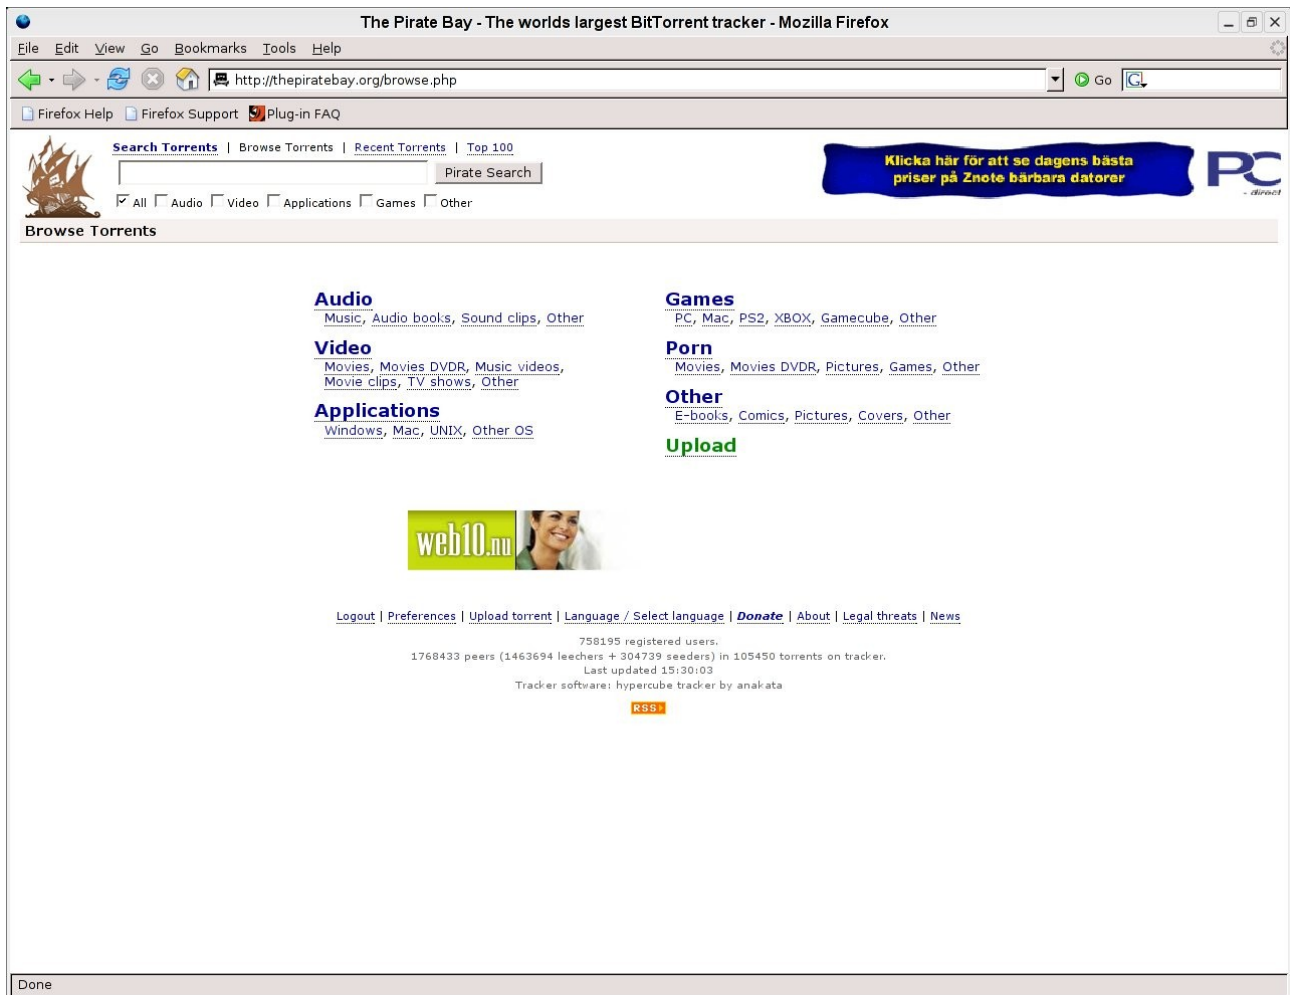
The Pirate Bay - The worlds largest BitTorrent tracker - Mozilla Firefox

File Edit View Go Bookmarks Tools Help

http://thepiratebay.org/browse.php

Go

Firefox Help Firefox Support Plug-in FAQ

Search Torrents | Browse Torrents | Recent Torrents | Top 100

Pirate Search

All Audio Video Applications Games Other

Klicka här för att se dagens bästa priser på Znote bärbara datorer

PC - direct

Browse Torrents

Audio
Music, Audio books, Sound clips, Other

Video
Movies, Movies DVDR, Music videos, Movie clips, TV shows, Other

Applications
Windows, Mac, UNIX, Other OS

Games
PC, Mac, PS2, XBOX, Gamecube, Other

Porn
Movies, Movies DVDR, Pictures, Games, Other

Other
E-books, Comics, Pictures, Covers, Other

Upload

web10.nu

Logout | Preferences | Upload torrent | Language / Select language | Donate | About | Legal threats | News

758195 registered users.
1768433 peers (1463694 leechers + 304739 seeders) in 105450 torrents on tracker.
Last updated 15:30:03
Tracker software: hypercube tracker by anakata

RSS

Done